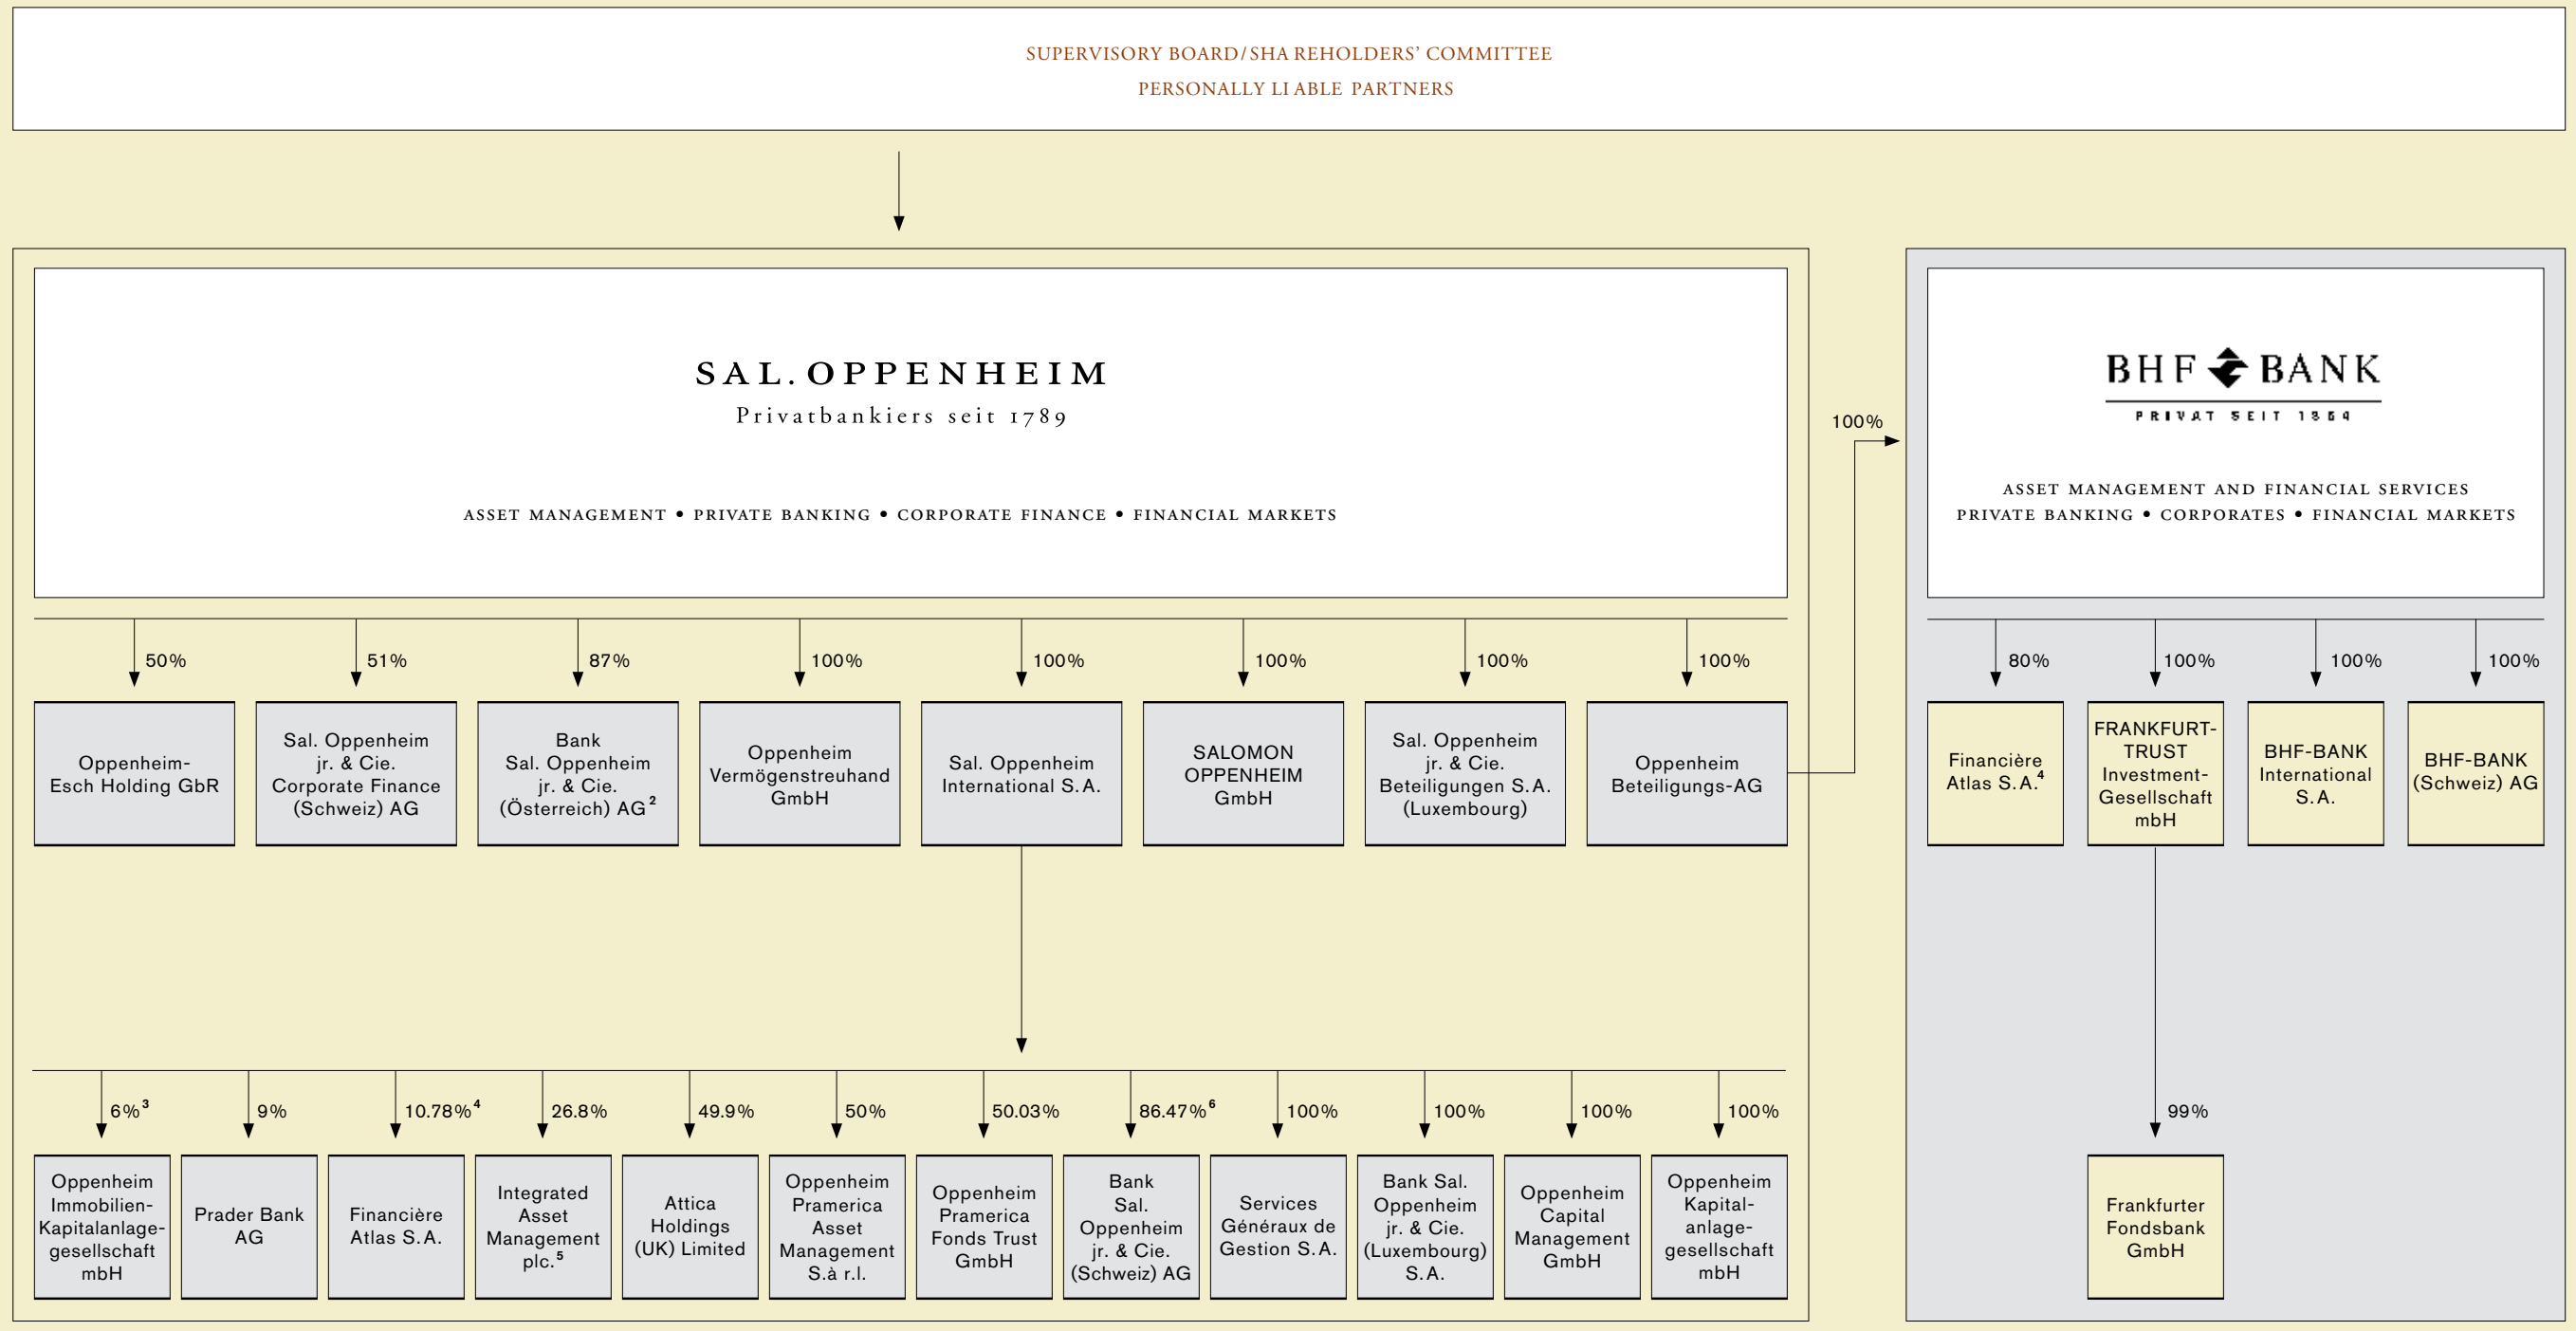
SUPERVISORY BOARD/SHAREHOLDERS' COMMITTEE
PERSONALLY LIABLE PARTNERS

SAL. OPPENHEIM
Privatbankiers seit 1789

ASSET MANAGEMENT • PRIVATE BANKING • CORPORATE FINANCE • FINANCIAL MARKETS

100%

BHF BANK
PRIVAT SEIT 1854

ASSET MANAGEMENT AND FINANCIAL SERVICES
PRIVATE BANKING • CORPORATES • FINANCIAL MARKETS

50%
Oppenheim-Esch Holding GbR

51%
Sal. Oppenheim jr. & Cie. Corporate Finance (Schweiz) AG

87%
Bank Sal. Oppenheim jr. & Cie. (Österreich) AG$^2$

100%
Oppenheim Vermögenstreuhand GmbH

100%
Sal. Oppenheim International S.A.

100%
SALOMON OPPENHEIM GmbH

100%
Sal. Oppenheim jr. & Cie. Beteiligungen S.A. (Luxembourg)

100%
Oppenheim Beteiligungs-AG

80%
Financière Atlas S.A.$^4$

100%
FRANKFURT-TRUST Investment-Gesellschaft mbH

100%
BHF-BANK International S.A.

100%
BHF-BANK (Schweiz) AG

6%$^3$
Oppenheim Immobilien-Kapitalanlage-gesellschaft mbH

9%
Prader Bank AG

10.78%$^4$
Financière Atlas S.A.

26.8%
Integrated Asset Management plc.$^5$

49.9%
Attica Holdings (UK) Limited

50%
Oppenheim Pramerica Asset Management S.à r.l.

50.03%
Oppenheim Pramerica Fonds Trust GmbH

86.47%$^6$
Bank Sal. Oppenheim jr. & Cie. (Schweiz) AG

100%
Services Généraux de Gestion S.A.

100%
Bank Sal. Oppenheim jr. & Cie. (Luxembourg) S.A.

100%
Oppenheim Capital Management GmbH

100%
Oppenheim Kapital-anlage-gesellschaft mbH

99%
Frankfurter Fondsbank GmbH